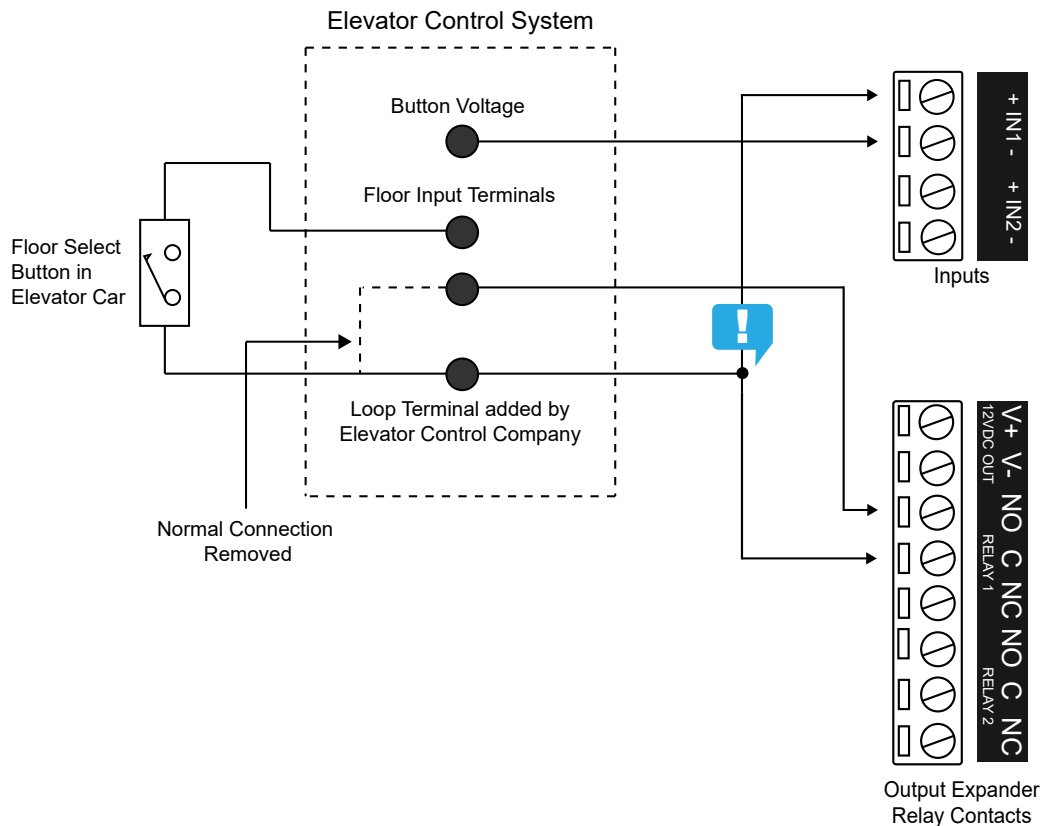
Elevator Control System

Button Voltage

Floor Input Terminals

Floor Select Button in Elevator Car

Loop Terminal added by Elevator Control Company

Normal Connection Removed

+ IN1 -

+ IN2 -

Inputs

!

V+ V-
12VDC OUT

NO C NC
RELAY 1

NO C NC
RELAY 2

Output Expander Relay Contacts